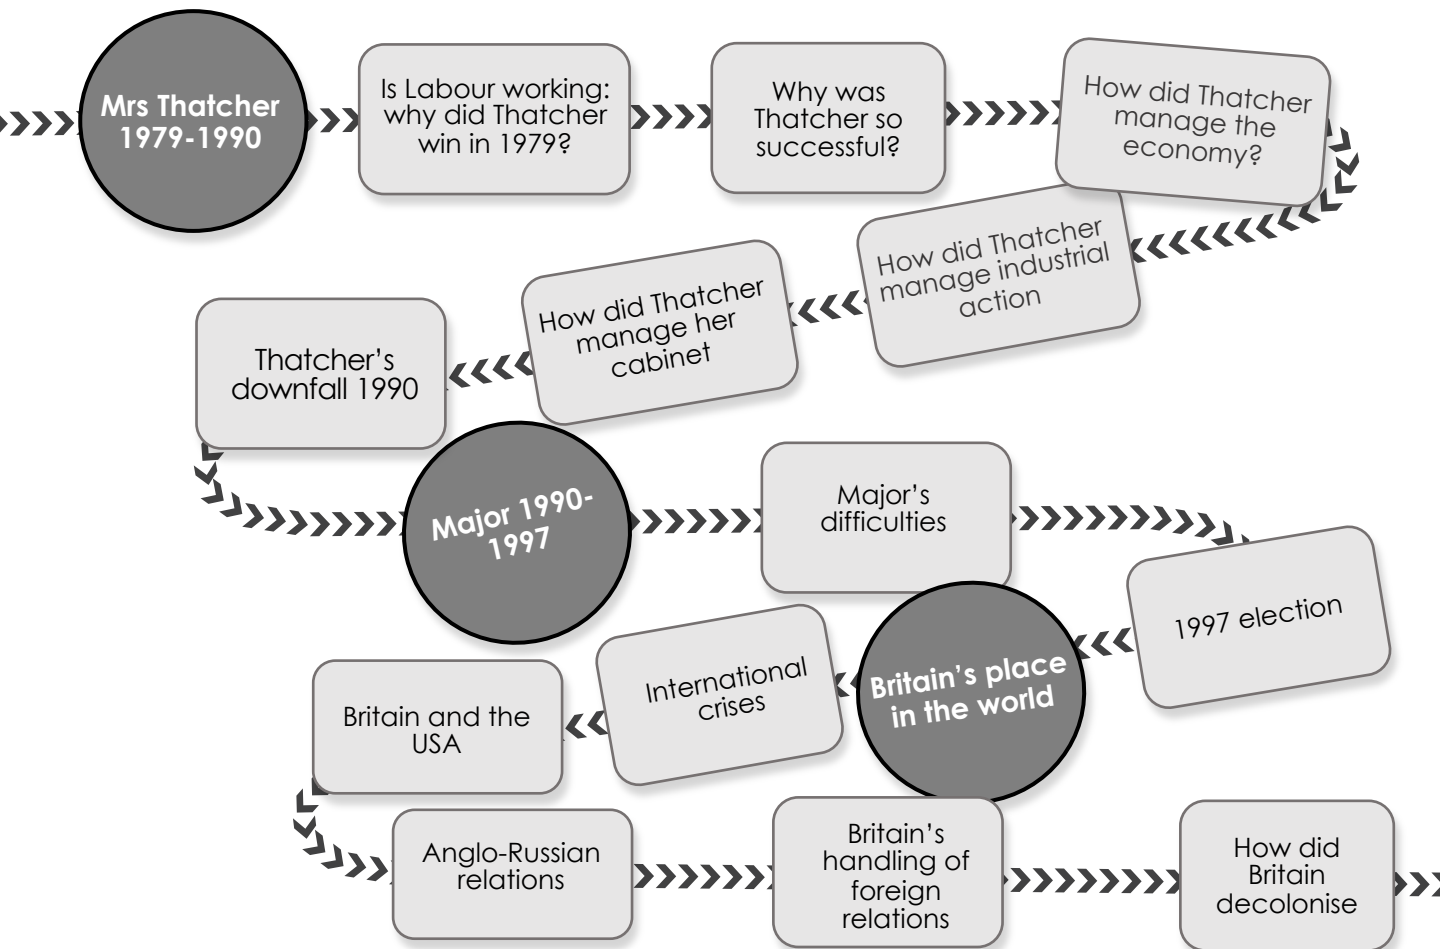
Mrs Thatcher 1979-1990

Is Labour working: why did Thatcher win in 1979?

Why was Thatcher so successful?

How did Thatcher manage the economy?

How did Thatcher manage industrial action

How did Thatcher manage her cabinet

Thatcher's downfall 1990

Major 1990-1997

Major's difficulties

1997 election

Britain's place in the world

International crises

Britain and the USA

Anglo-Russian relations

Britain's handling of foreign relations

How did Britain decolonise